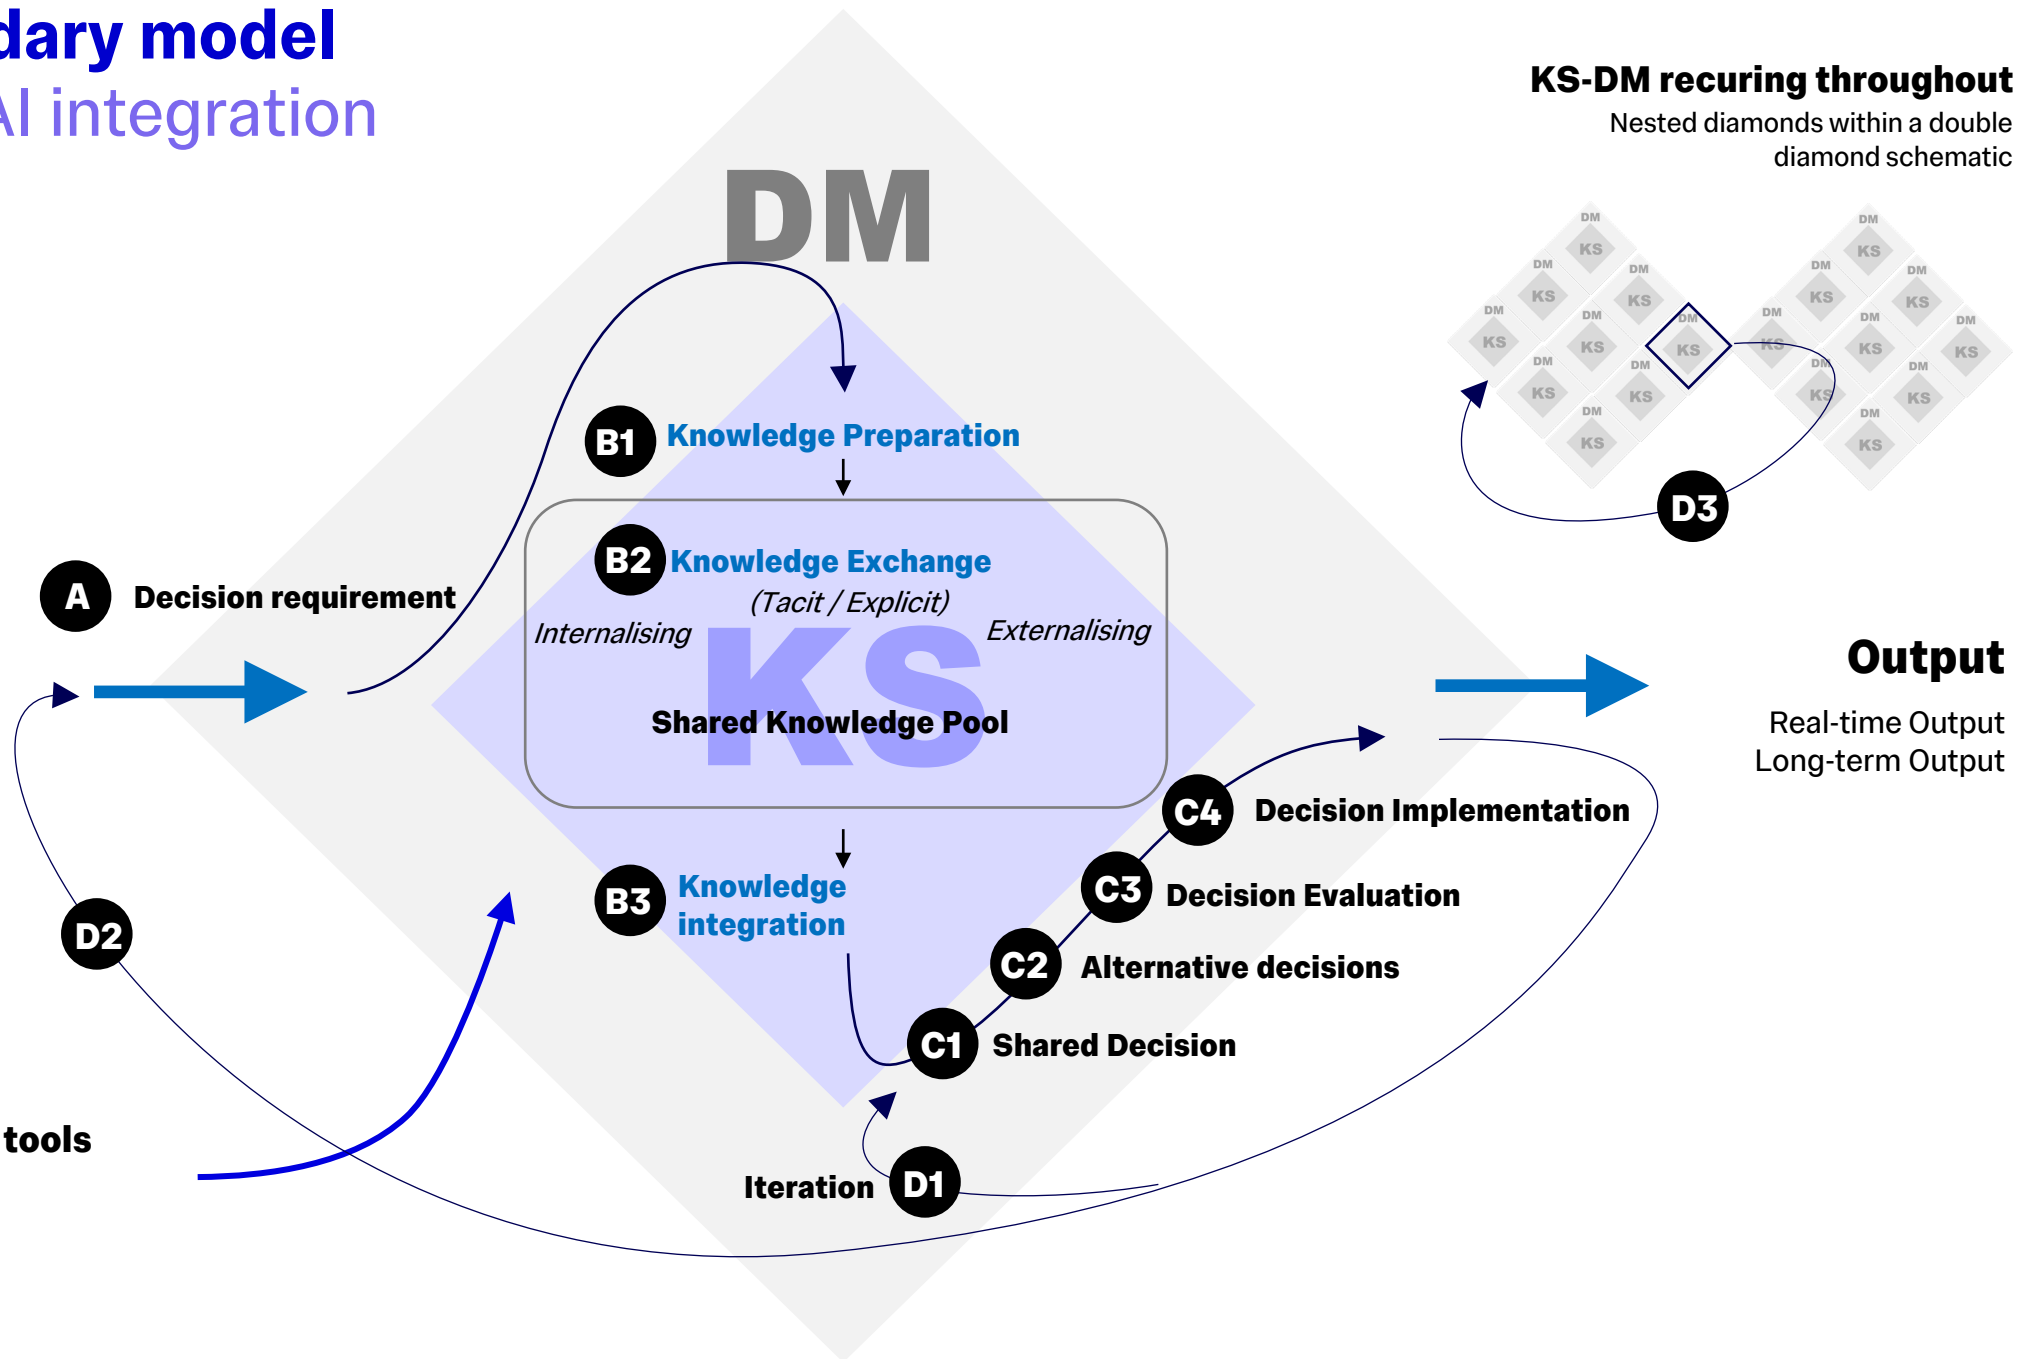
dary model
AI integration

KS-DM recuring throughout
Nested diamonds within a double diamond schematic

DM

B1 Knowledge Preparation

B2 Knowledge Exchange
(Tacit / Explicit)
Internalising
Externalising
KS
Shared Knowledge Pool

A Decision requirement

Output
Real-time Output
Long-term Output

C4 Decision Implementation
C3 Decision Evaluation
C2 Alternative decisions
C1 Shared Decision

B3 Knowledge integration

D2

D3

tools

Iteration D1